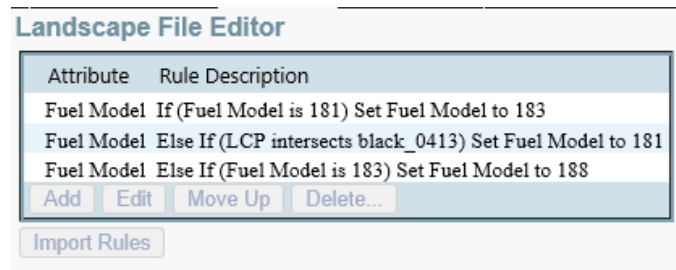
Landscape File Editor

| Attribute | Rule Description |
|---|---|
| Fuel Model | If (Fuel Model is 181) Set Fuel Model to 183 |
| Fuel Model | Else If (LCP intersects black_0413) Set Fuel Model to 181 |
| Fuel Model | Else If (Fuel Model is 183) Set Fuel Model to 188 |

Add Edit Move Up Delete...

Import Rules